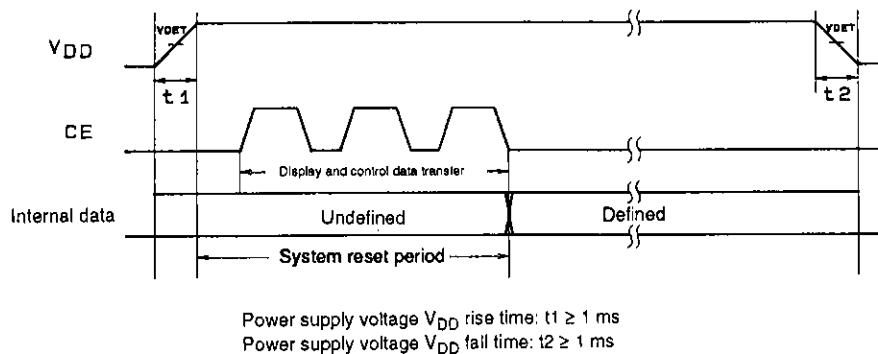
$V_{DD}$

VDET

VDET

t1

t2

CE

Display and control data transfer

Internal data

Undefined

Defined

System reset period

Power supply voltage $V_{DD}$ rise time: t1 ≥ 1 ms
Power supply voltage $V_{DD}$ fall time: t2 ≥ 1 ms